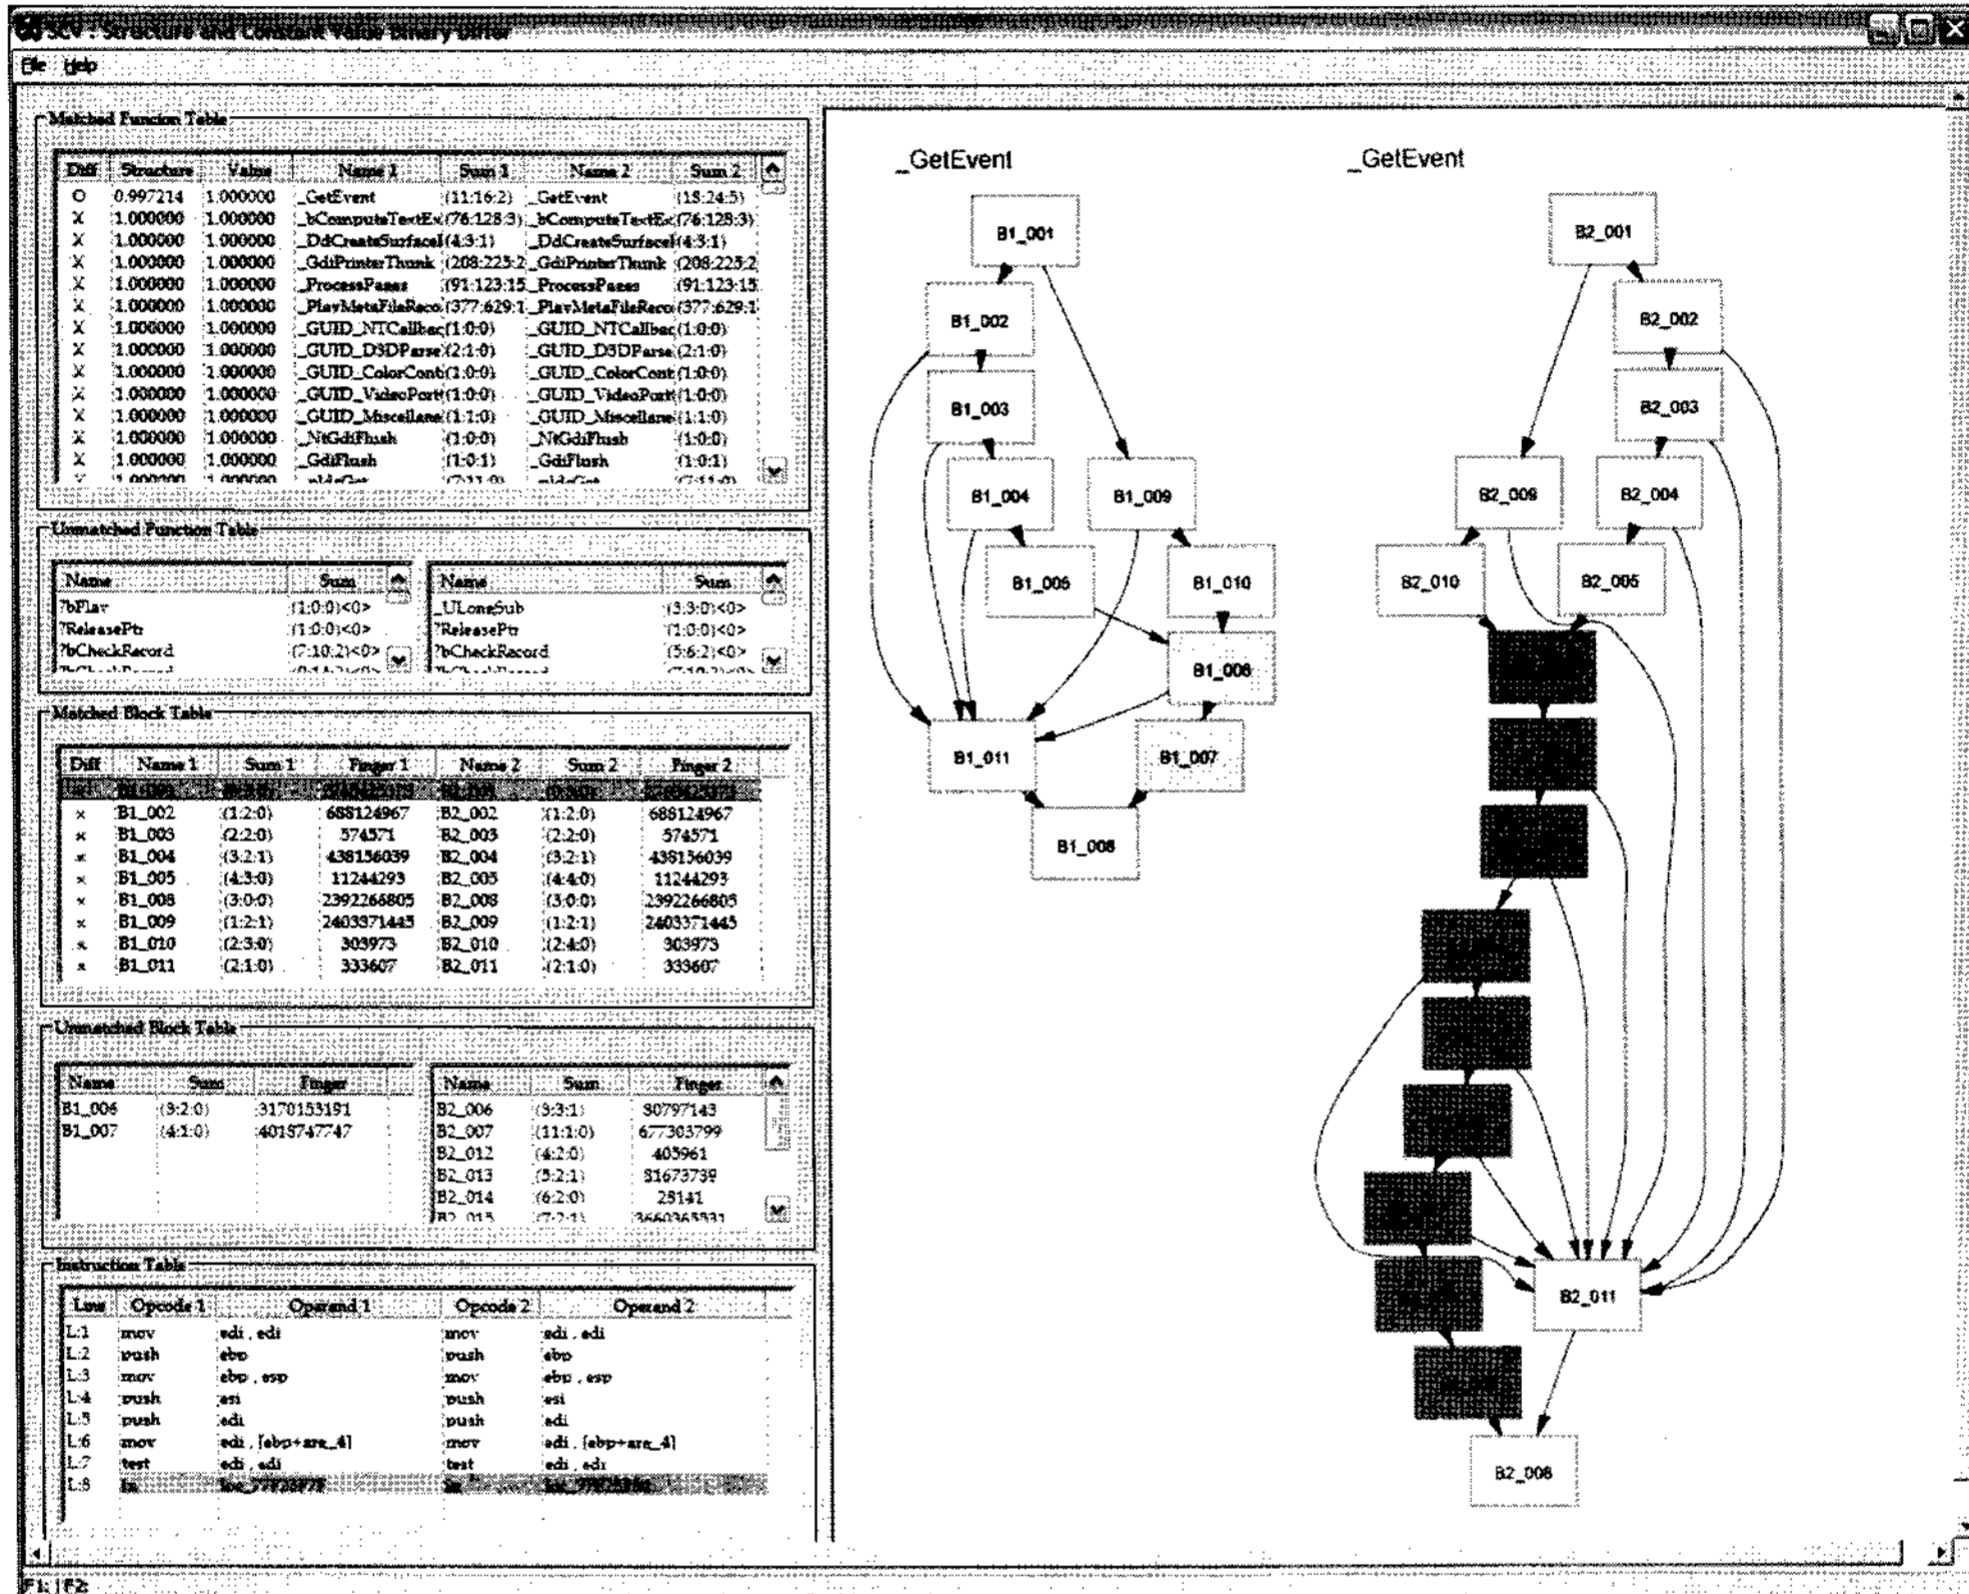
SCV : Structure and Constant Value Binary Differ

File Help

Matched Function Table

| Diff | Structure | Value | Name 1 | Sum 1 | Name 2 | Sum 2 |
|---|---|---|---|---|---|---|
| O | 0.997214 | 1.000000 | _GetEvent | (11:16:2) | _GetEvent | (15:24:5) |
| X | 1.000000 | 1.000000 | _bComputeTextEx | (76:128:3) | _bComputeTextEx | (76:128:3) |
| X | 1.000000 | 1.000000 | _DdCreateSurfaceI | (4:3:1) | _DdCreateSurfaceI | (4:3:1) |
| X | 1.000000 | 1.000000 | _GdiPrinterThunk | (208:225:2 | _GdiPrinterThunk | (208:225:2 |
| X | 1.000000 | 1.000000 | _ProcessPases | (91:123:15 | _ProcessPases | (91:123:15 |
| X | 1.000000 | 1.000000 | _PlayMetaFileReco | (377:629:1 | _PlayMetaFileReco | (377:629:1 |
| X | 1.000000 | 1.000000 | _GUID_NTCallbac | (1:0:0) | _GUID_NTCallbac | (1:0:0) |
| X | 1.000000 | 1.000000 | _GUID_D3DParse | (2:1:0) | _GUID_D3DParse | (2:1:0) |
| X | 1.000000 | 1.000000 | _GUID_ColorCont | (1:0:0) | _GUID_ColorCont | (1:0:0) |
| X | 1.000000 | 1.000000 | _GUID_VideoPort | (1:0:0) | _GUID_VideoPort | (1:0:0) |
| X | 1.000000 | 1.000000 | _GUID_Miscellane | (1:1:0) | _GUID_Miscellane | (1:1:0) |
| X | 1.000000 | 1.000000 | _NtGdiFlush | (1:0:0) | _NtGdiFlush | (1:0:0) |
| X | 1.000000 | 1.000000 | _GdiFlush | (1:0:1) | _GdiFlush | (1:0:1) |

Unmatched Function Table

| Name | Sum |
|---|---|
| ?bFlav | (1:0:0)<0> |
| ?ReleasePtr | (1:0:0)<0> |
| ?bCheckRecord | (7:10:2)<0> |

| Name | Sum |
|---|---|
| _ULongSub | (3:3:0)<0> |
| ?ReleasePtr | (1:0:0)<0> |
| ?bCheckRecord | (5:6:2)<0> |

Matched Block Table

| Diff | Name 1 | Sum 1 | Finger 1 | Name 2 | Sum 2 | Finger 2 |
|---|---|---|---|---|---|---|
| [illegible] | B1_001 | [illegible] | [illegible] | B2_001 | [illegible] | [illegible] |
| x | B1_002 | (1:2:0) | 688124967 | B2_002 | (1:2:0) | 688124967 |
| x | B1_003 | (2:2:0) | 574571 | B2_003 | (2:2:0) | 574571 |
| x | B1_004 | (3:2:1) | 438156039 | B2_004 | (3:2:1) | 438156039 |
| x | B1_005 | (4:3:0) | 11244293 | B2_005 | (4:4:0) | 11244293 |
| x | B1_008 | (3:0:0) | 2392266805 | B2_008 | (3:0:0) | 2392266805 |
| x | B1_009 | (1:2:1) | 2403371445 | B2_009 | (1:2:1) | 2403371445 |
| x | B1_010 | (2:3:0) | 303973 | B2_010 | (2:4:0) | 303973 |
| x | B1_011 | (2:1:0) | 333607 | B2_011 | (2:1:0) | 333607 |

Unmatched Block Table

| Name | Sum | Finger |
|---|---|---|
| B1_006 | (3:2:0) | 3170153191 |
| B1_007 | (4:1:0) | 4018747747 |

| Name | Sum | Finger |
|---|---|---|
| B2_006 | (3:3:1) | 30797143 |
| B2_007 | (11:1:0) | 677303799 |
| B2_012 | (4:2:0) | 405961 |
| B2_013 | (5:2:1) | 81673739 |
| B2_014 | (6:2:0) | 25141 |

Instruction Table

| Line | Opcode 1 | Operand 1 | Opcode 2 | Operand 2 |
|---|---|---|---|---|
| L:1 | mov | edi , edi | mov | edi , edi |
| L:2 | push | ebp | push | ebp |
| L:3 | mov | ebp , esp | mov | ebp , esp |
| L:4 | push | esi | push | esi |
| L:5 | push | edi | push | edi |
| L:6 | mov | edi , [ebp+arg_4] | mov | edi , [ebp+arg_4] |
| L:7 | test | edi , edi | test | edi , edi |
| L:8 | jz | loc_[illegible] | jz | loc_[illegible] |

_GetEvent

B1_001 B1_002 B1_003 B1_004 B1_009 B1_005 B1_010 B1_006 B1_011 B1_007 B1_008

_GetEvent

B2_001 B2_002 B2_003 B2_009 B2_004 B2_010 B2_005 B2_011 B2_008

F1 | F2